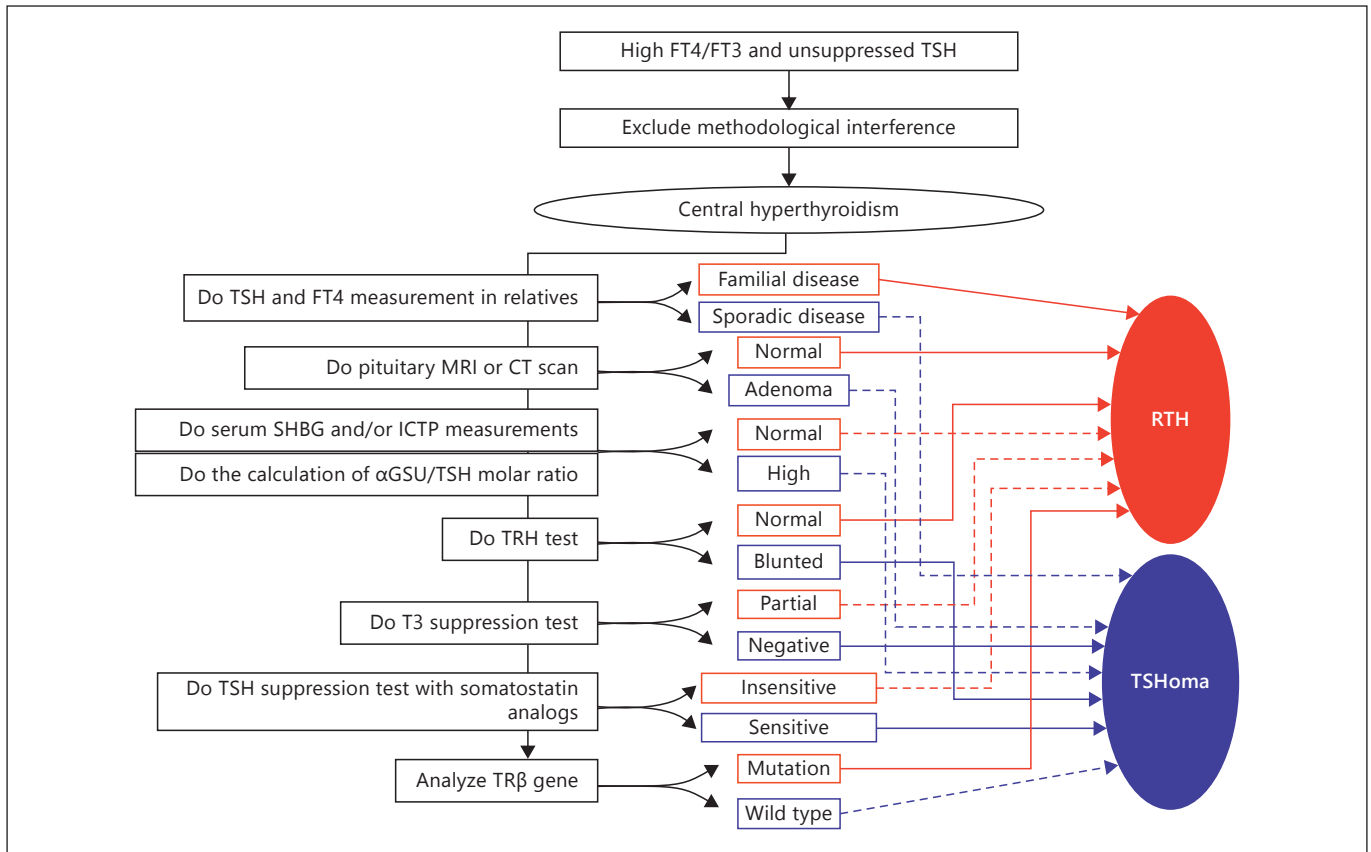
High FT4/FT3 and unsuppressed TSH

Exclude methodological interference

Central hyperthyroidism

Do TSH and FT4 measurement in relatives

Familial disease

Sporadic disease

Do pituitary MRI or CT scan

Normal

Adenoma

Do serum SHBG and/or ICTP measurements

Normal

Do the calculation of αGSU/TSH molar ratio

High

Do TRH test

Normal

Blunted

Do T3 suppression test

Partial

Negative

Do TSH suppression test with somatostatin analogs

Insensitive

Sensitive

Analyze TRβ gene

Mutation

Wild type

RTH

TSHoma